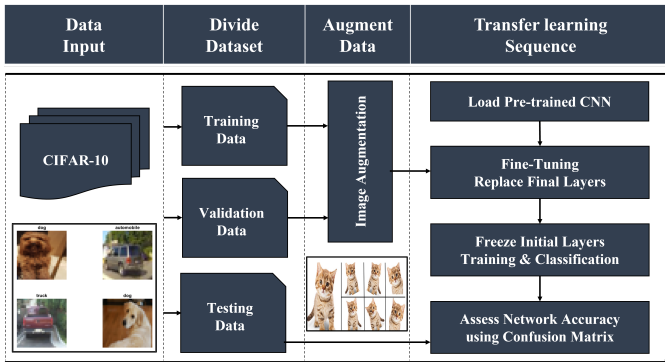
Data Input

Divide Dataset

Augment Data

Transfer learning Sequence

CIFAR-10

dog

automobile

truck

dog

Training Data

Validation Data

Testing Data

Image Augmentation

Load Pre-trained CNN

Fine-Tuning Replace Final Layers

Freeze Initial Layers Training & Classification

Assess Network Accuracy using Confusion Matrix